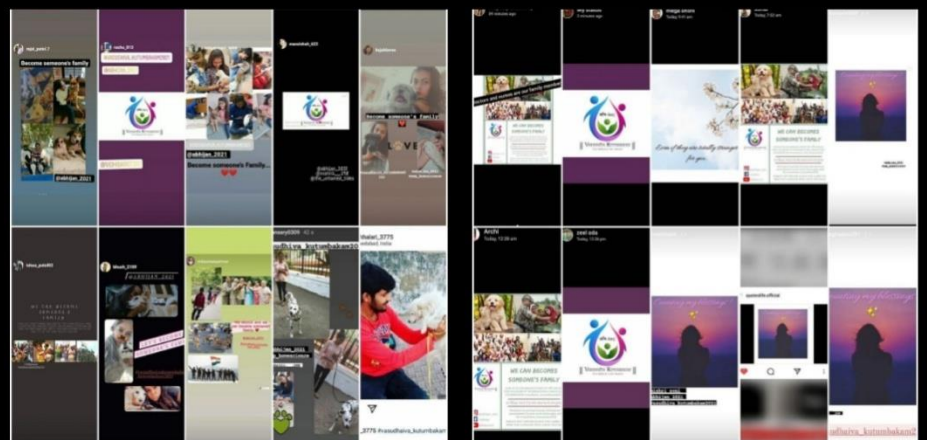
Become someone's family

@vibhijan_2021

VASUDHAIVA KUTUMBAKAM

Become someone's family...

LOVE

Become someone's family

Archi

Today, 12:08 am

WE CAN BECOMES SOMEONE'S FAMILY

WE CAN BECOMES SOMEONE'S FAMILY

Vasudha Kutumbakam

#vasudhaiva_kutumbakam

sudhaiva_kutumbakam